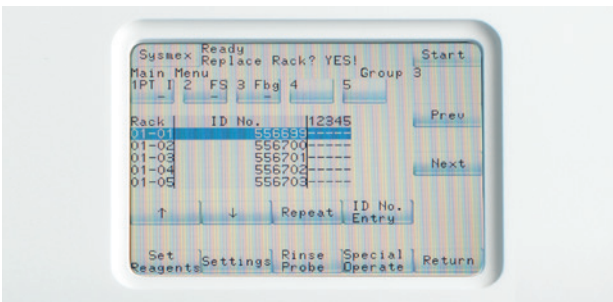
Sysmex Ready
Replace Rack? YES!

Start

Main Menu
Group 3

1PT I
-
2 FS
-
3 Fbg
-
4
5

Prev

| Rack | ID No. | 12345 |
|---|---|---|
| 01-01 | 556699 | ----- |
| 01-02 | 556700 | ----- |
| 01-03 | 556701 | ----- |
| 01-04 | 556702 | ----- |
| 01-05 | 556703 | ----- |

Next

↑
↓
Repeat
ID No. Entry

Set Reagents
Settings
Rinse Probe
Special Operate
Return